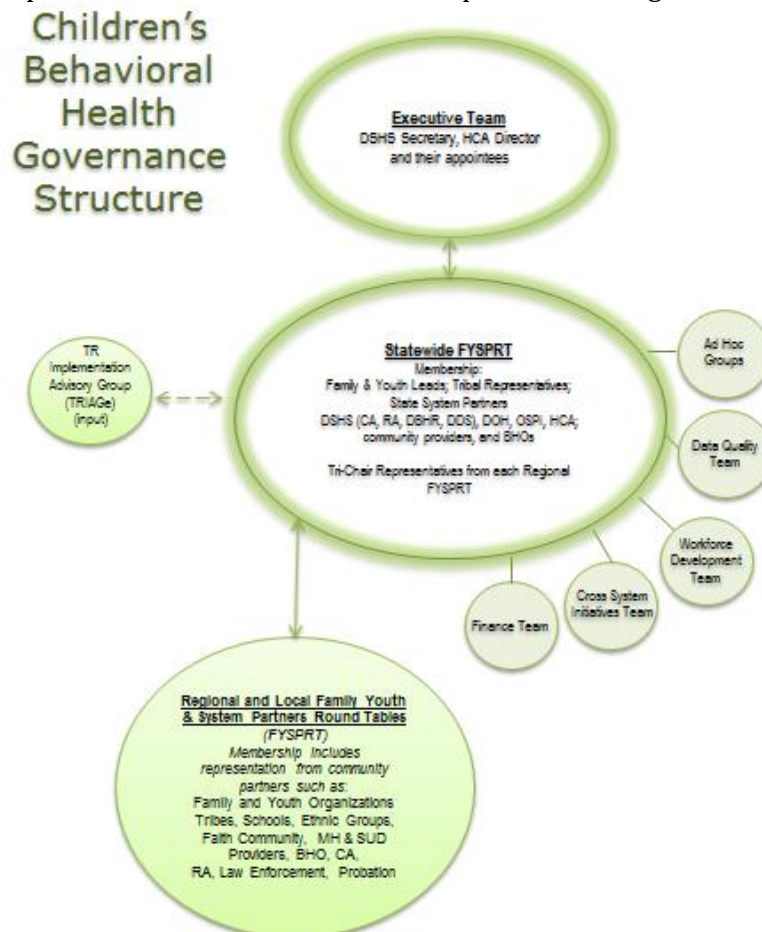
Children's Behavioral Health Governance Structure

Executive Team
DSHS Secretary, HCA Director and their appointees

TR Implementation Advisory Group (TRIAGe) (input)

Statewide FYSPRT
Membership:
Family & Youth Leads; Tribal Representatives; State System Partners
DSHS (CA, RA, DBHR, DDS), DOH, OSPI, HCA; community providers, and BHOs

Tri-Chair Representatives from each Regional FYSPRT

Ad Hoc Groups

Data Quality Team

Workforce Development Team

Cross System Initiatives Team

Finance Team

Regional and Local Family Youth & System Partners Round Tables
(FYSPRT)
Membership includes representation from community partners such as:
Family and Youth Organizations Tribes, Schools, Ethnic Groups, Faith Community, MH & SUD Providers, BHO, CA, RA, Law Enforcement, Probation